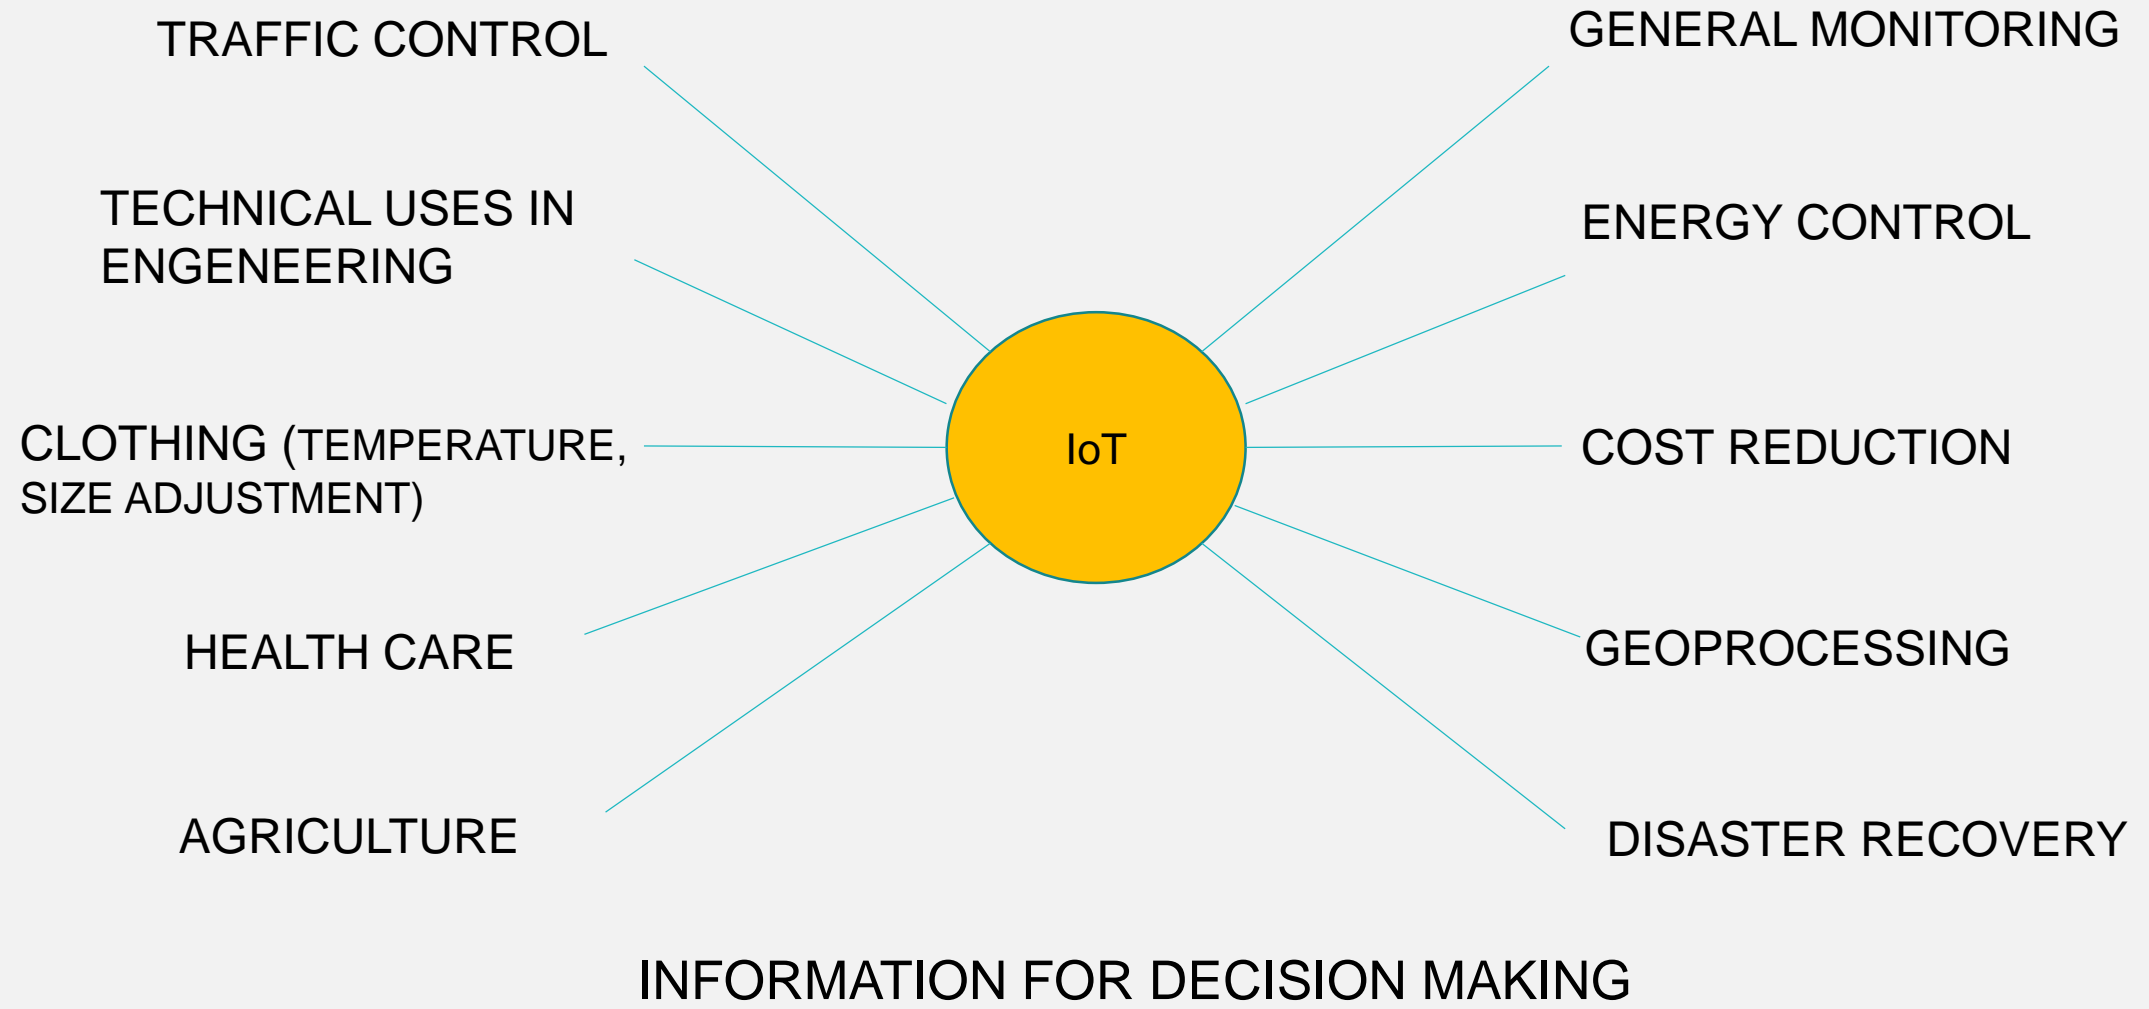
TRAFFIC CONTROL

GENERAL MONITORING

TECHNICAL USES IN ENGENEERING

ENERGY CONTROL

CLOTHING (TEMPERATURE, SIZE ADJUSTMENT)

IoT

COST REDUCTION

HEALTH CARE

GEOPROCESSING

AGRICULTURE

DISASTER RECOVERY

INFORMATION FOR DECISION MAKING